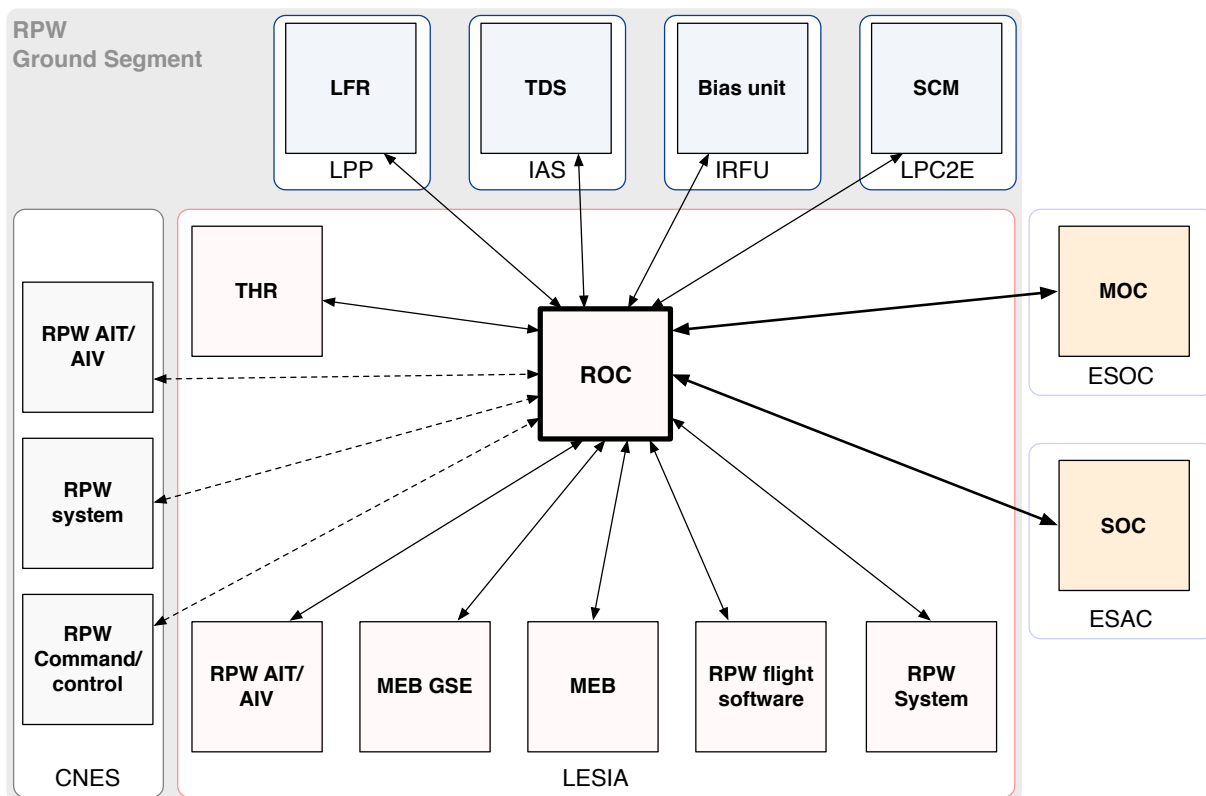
RPW
Ground Segment

LFR
LPP

TDS
IAS

Bias unit
IRFU

SCM
LPC2E

RPW AIT/
AIV

RPW
system

RPW
Command/
control

CNES

THR

ROC

RPW AIT/
AIV

MEB GSE

MEB

RPW flight
software

RPW
System

LESIA

MOC
ESOC

SOC
ESAC